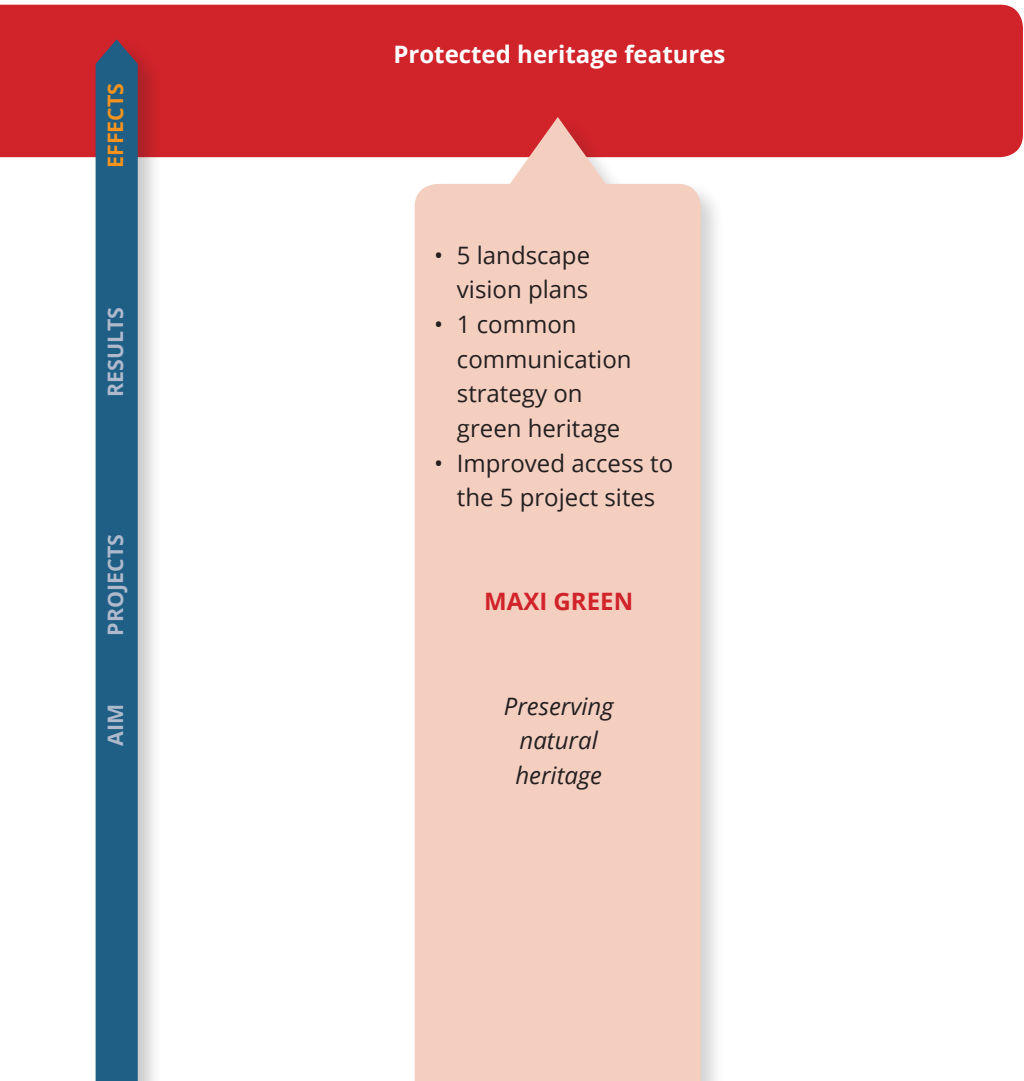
EFFECTS
RESULTS
PROJECTS
AIM

Protected heritage features

• 5 landscape vision plans
• 1 common communication strategy on green heritage
• Improved access to the 5 project sites

MAXI GREEN

*Preserving natural heritage*